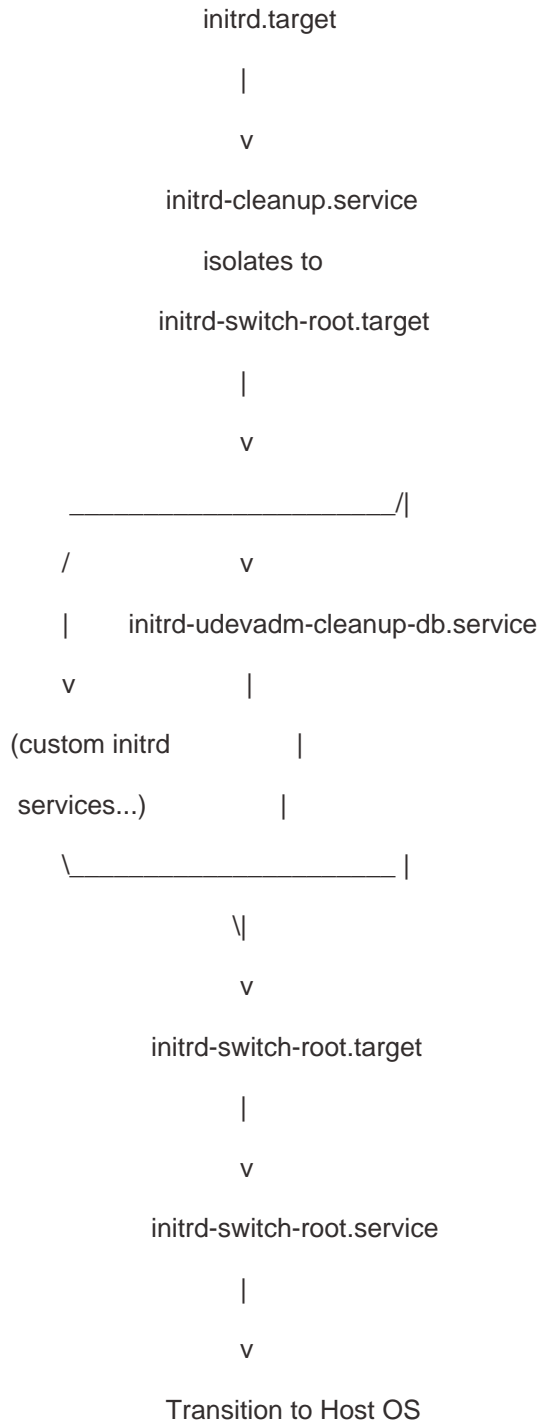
initrd.target

|

v

initrd-cleanup.service

isolates to

initrd-switch-root.target

|

v

________________________/|

/ v

| initrd-udevadm-cleanup-db.service

v |

(custom initrd |

services...) |

\________________________ |

\|

v

initrd-switch-root.target

|

v

initrd-switch-root.service

|

v

Transition to Host OS